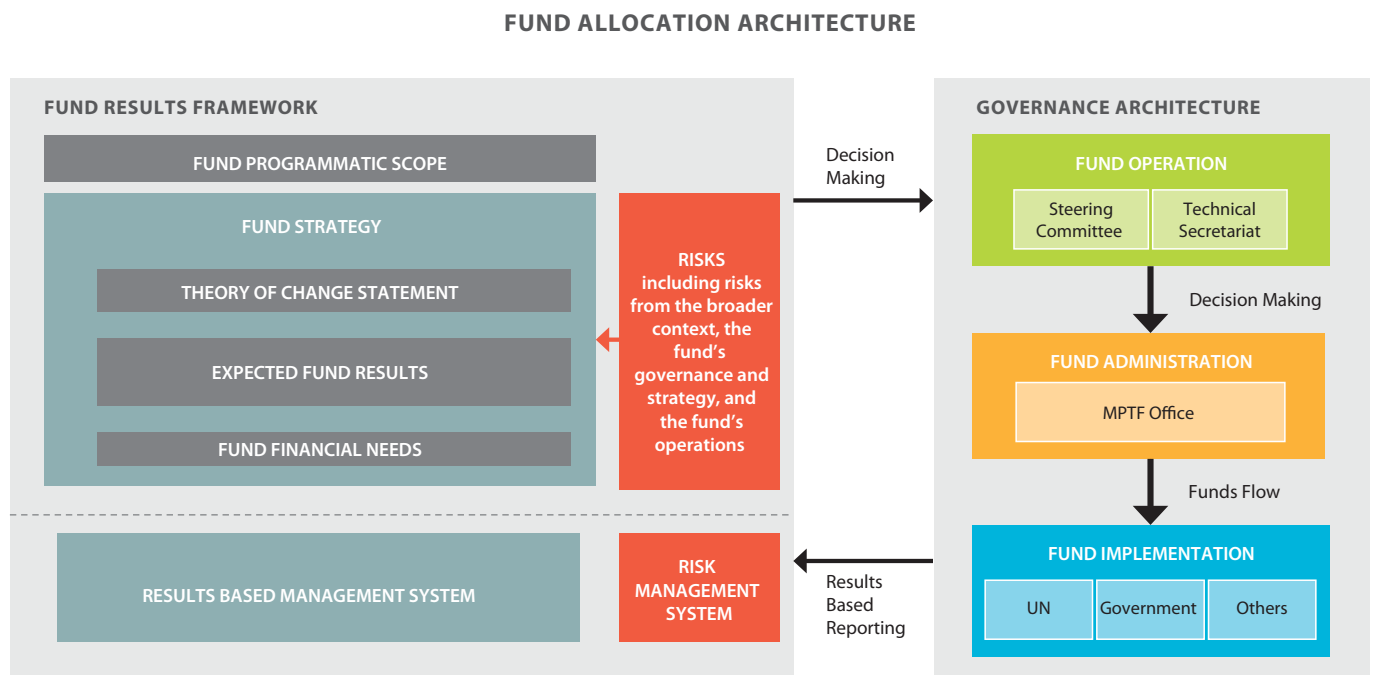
FUND ALLOCATION ARCHITECTURE

FUND RESULTS FRAMEWORK

FUND PROGRAMMATIC SCOPE

FUND STRATEGY

THEORY OF CHANGE STATEMENT

EXPECTED FUND RESULTS

FUND FINANCIAL NEEDS

RISKS including risks from the broader context, the fund's governance and strategy, and the fund's operations

Decision Making

GOVERNANCE ARCHITECTURE

FUND OPERATION

Steering Committee

Technical Secretariat

Decision Making

FUND ADMINISTRATION

MPTF Office

Funds Flow

RESULTS BASED MANAGEMENT SYSTEM

RISK MANAGEMENT SYSTEM

Results Based Reporting

FUND IMPLEMENTATION

UN

Government

Others